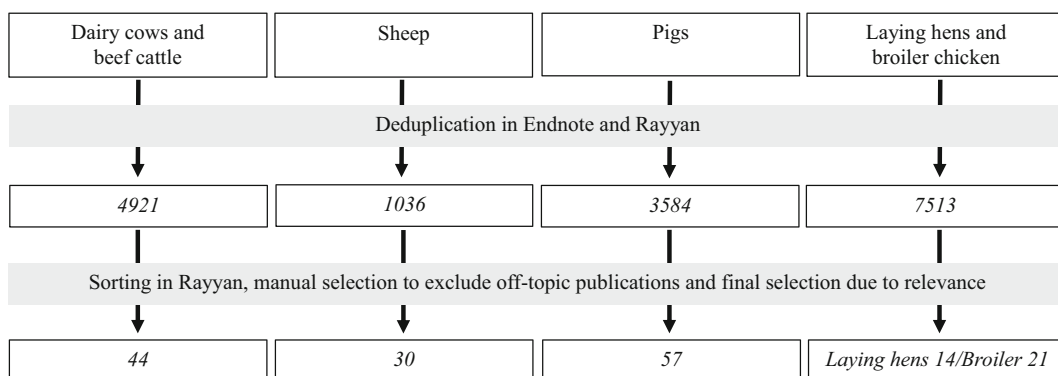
Dairy cows and beef cattle

Sheep

Pigs

Laying hens and broiler chicken

Deduplication in Endnote and Rayyan

4921

1036

3584

7513

Sorting in Rayyan, manual selection to exclude off-topic publications and final selection due to relevance

44

30

57

Laying hens 14/Broiler 21